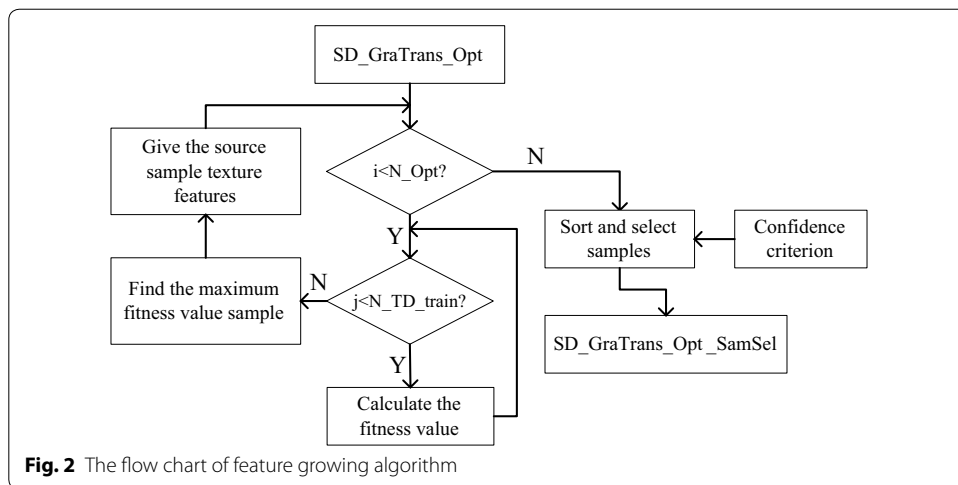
SD_GraTrans_Opt

Give the source sample texture features

i<N_Opt?

N

Sort and select samples

Confidence criterion

Y

Find the maximum fitness value sample

N

j<N_TD_train?

SD_GraTrans_Opt _SamSel

Y

Calculate the fitness value

**Fig. 2** The flow chart of feature growing algorithm